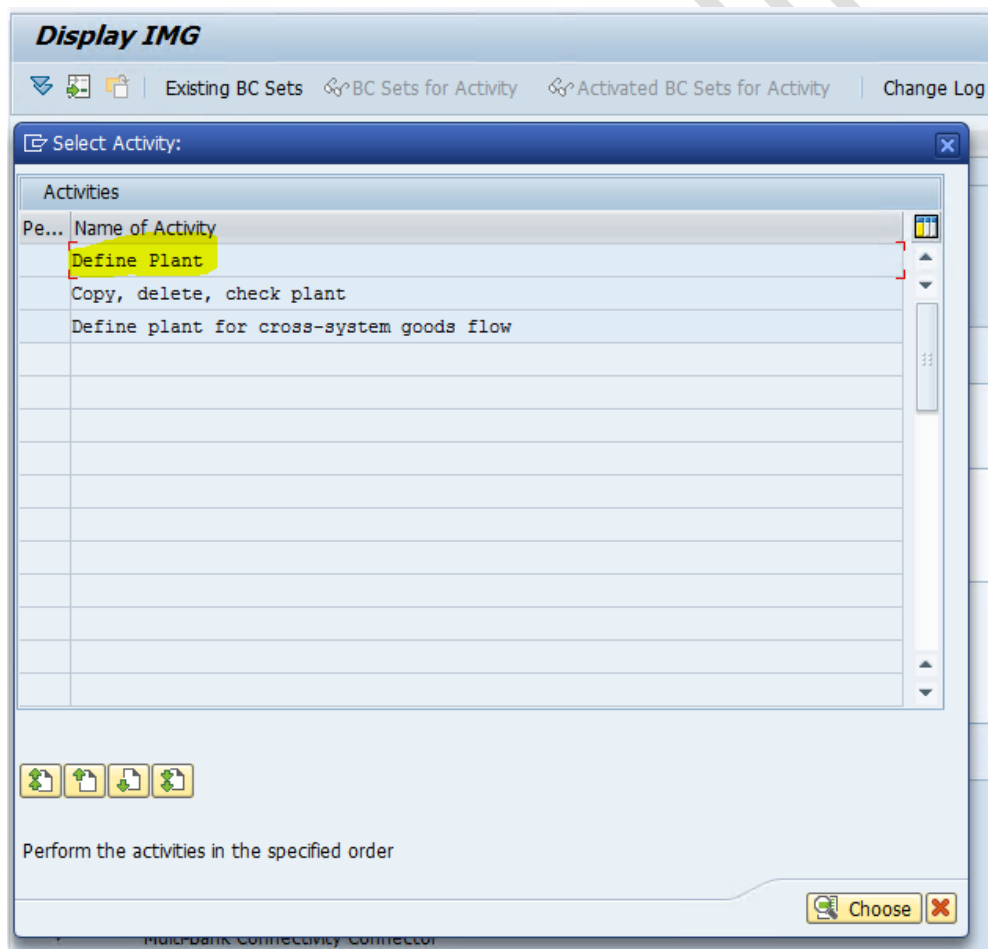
Display IMG

Existing BC Sets BC Sets for Activity Activated BC Sets for Activity Change Log

Select Activity:

Activities

| Pe... | Name of Activity |
|---|---|
| | Define Plant |
| | Copy, delete, check plant |
| | Define plant for cross-system goods flow |

Perform the activities in the specified order

Choose

Multi-bank Connectivity Connector